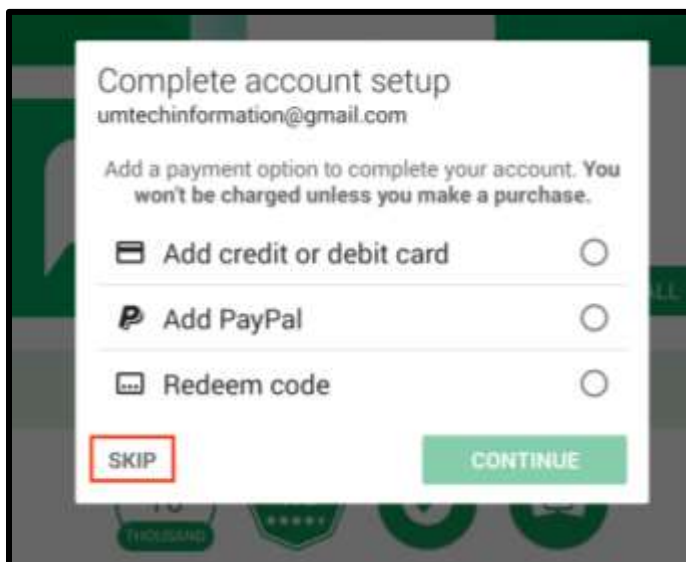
Complete account setup
umtechinformation@gmail.com

Add a payment option to complete your account. **You won't be charged unless you make a purchase.**

Add credit or debit card

Add PayPal

Redeem code

SKIP

CONTINUE

THOUSAND